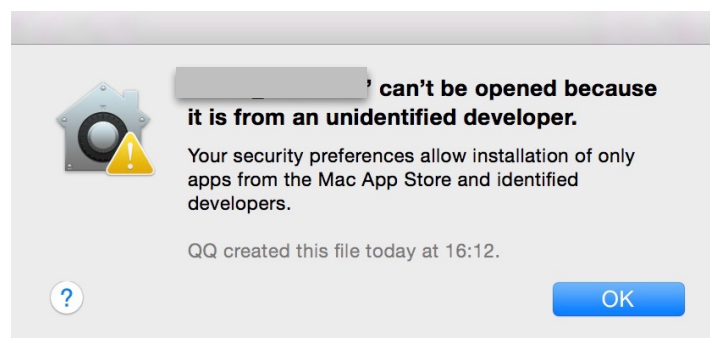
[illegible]' can't be opened because it is from an unidentified developer.

Your security preferences allow installation of only apps from the Mac App Store and identified developers.

QQ created this file today at 16:12.

?

OK